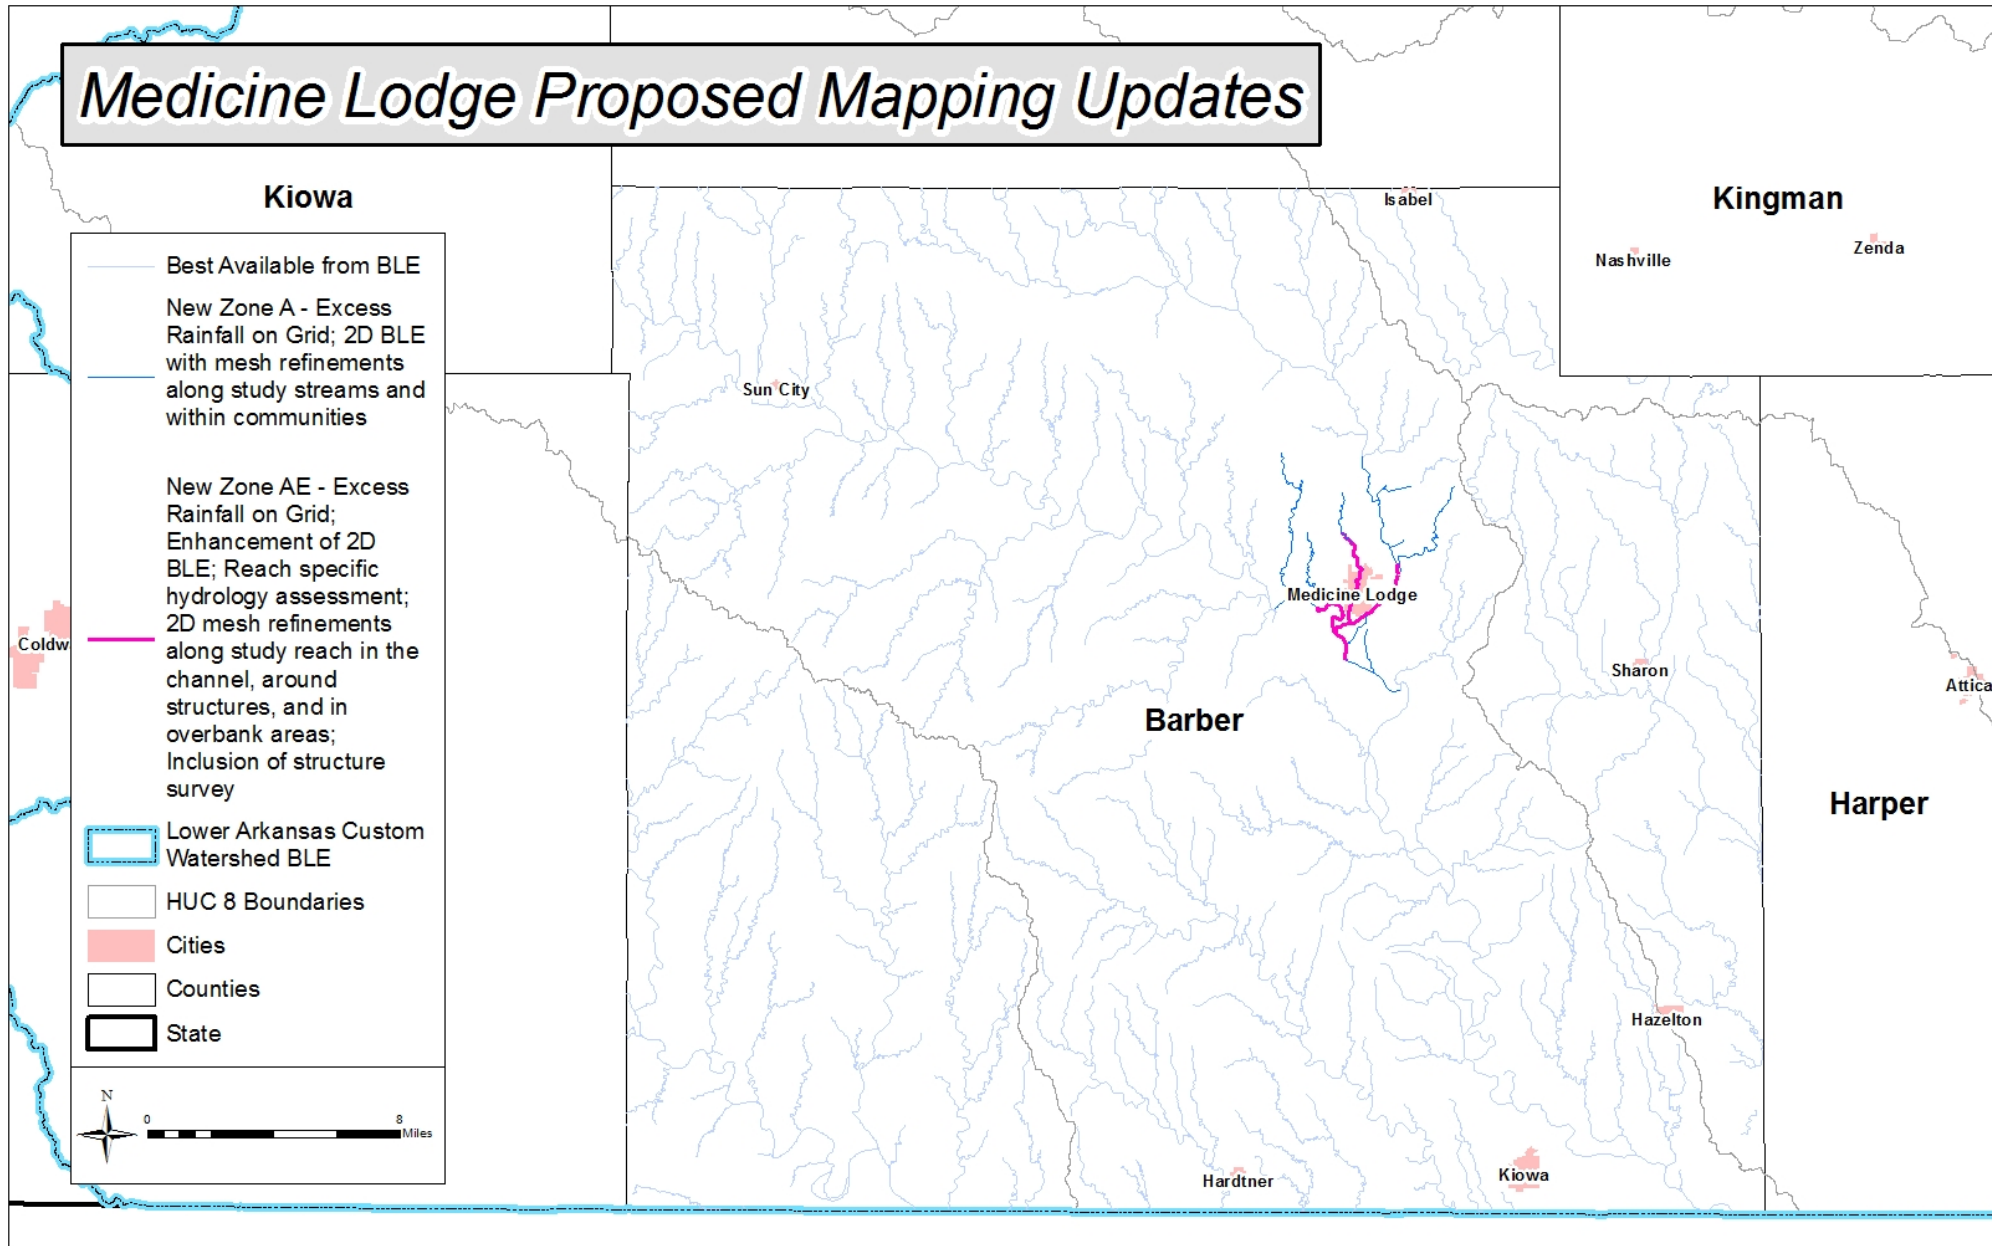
Medicine Lodge Proposed Mapping Updates

Kiowa

Best Available from BLE

New Zone A - Excess Rainfall on Grid; 2D BLE with mesh refinements along study streams and within communities

New Zone AE - Excess Rainfall on Grid; Enhancement of 2D BLE; Reach specific hydrology assessment; 2D mesh refinements along study reach in the channel, around structures, and in overbank areas; Inclusion of structure survey

Lower Arkansas Custom Watershed BLE

HUC 8 Boundaries

Cities

Counties

State

N

0 8 Miles

Coldw

Isabel

Kingman

Nashville

Zenda

Sun City

Medicine Lodge

Sharon

Attica

Barber

Harper

Hazelton

Hardtner

Kiowa